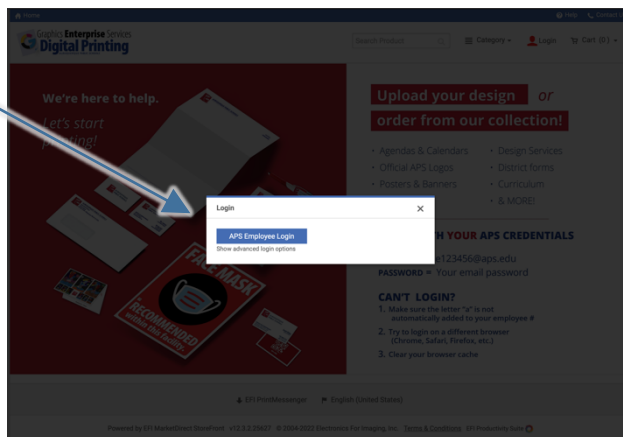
Home
Help Contact
Graphics Enterprise Services
Digital Printing
Search Product
Category
Login
Cart (0)

We're here to help.
Let's start printing!

Upload your design or
order from our collection!

Agendas & Calendars
Official APS Logos
Posters & Banners
Design Services
District forms
Curriculum
& MORE!

Login
APS Employee Login
Show advanced login options

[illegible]H YOUR APS CREDENTIALS
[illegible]e123456@aps.edu
PASSWORD = Your email password

CAN'T LOGIN?
1. Make sure the letter "e" is not automatically added to your employee #
2. Try to login on a different browser (Chrome, Safari, Firefox, etc.)
3. Clear your browser cache

FACE MASK
RECOMMENDED

EFI PrintMessenger
English (United States)

Powered by EFI MarketDirect StoreFront v12.3.2.25622 © 2004-2022 Electronics For Imaging, Inc. Terms & Conditions EFI Productivity Suite